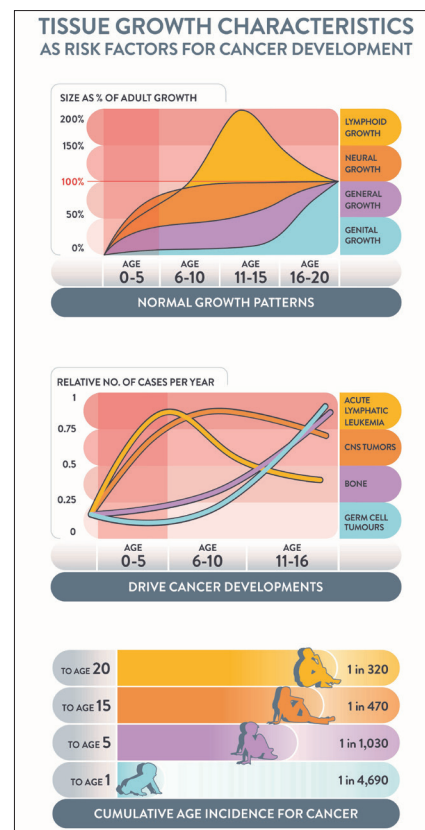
TISSUE GROWTH CHARACTERISTICS
AS RISK FACTORS FOR CANCER DEVELOPMENT

SIZE AS % OF ADULT GROWTH

200%
150%
100%
50%
0%

LYMPHOID GROWTH
NEURAL GROWTH
GENERAL GROWTH
GENITAL GROWTH

AGE 0-5
AGE 6-10
AGE 11-15
AGE 16-20

NORMAL GROWTH PATTERNS

RELATIVE NO. OF CASES PER YEAR

1
0.75
0.5
0.25
0

ACUTE LYMPHATIC LEUKEMIA
CNS TUMORS
BONE
GERM CELL TUMOURS

AGE 0-5
AGE 6-10
AGE 11-16

DRIVE CANCER DEVELOPMENTS

TO AGE 20 1 in 320
TO AGE 15 1 in 470
TO AGE 5 1 in 1,030
TO AGE 1 1 in 4,690

CUMULATIVE AGE INCIDENCE FOR CANCER